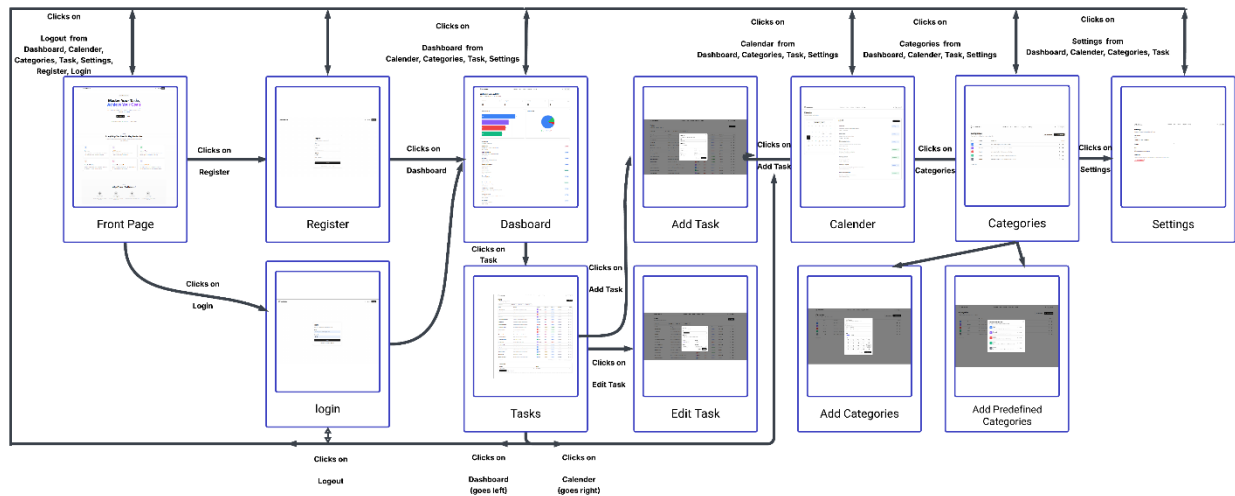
Clicks on

Logout from Dashboard, Calender, Categories, Task, Settings, Register, Login

Clicks on

Dashboard from Calender, Categories, Task, Settings

Clicks on

Calendar from Dashboard, Categories, Task, Settings

Clicks on

Categories from Dashboard, Calender, Task, Settings

Clicks on

Settings from Dashboard, Calender, Categories, Task

Front Page

Clicks on

Register

Register

Clicks on

Dashboard

Dasboard

Add Task

Clicks on

Add Task

Calender

Clicks on

Categories

Categories

Clicks on

Settings

Settings

Clicks on

Login

login

Clicks on

Task

Clicks on

Add Task

Clicks on

Edit Task

Tasks

Edit Task

Add Categories

Add Predefined Categories

Clicks on

Logout

Clicks on

Dashboard (goes left)

Clicks on

Calender (goes right)